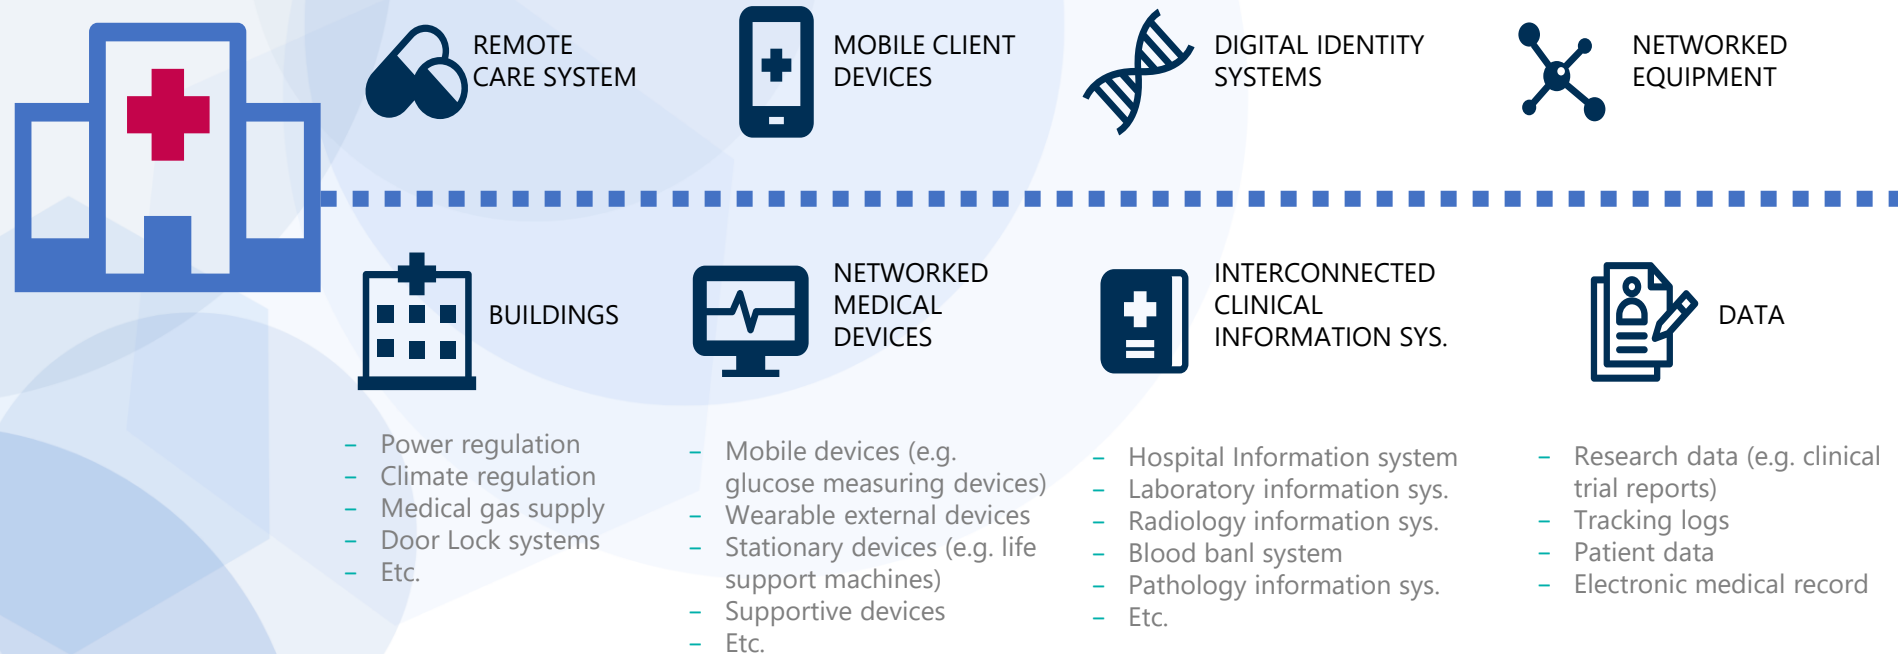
REMOTE CARE SYSTEM

MOBILE CLIENT DEVICES

DIGITAL IDENTITY SYSTEMS

NETWORKED EQUIPMENT

BUILDINGS

NETWORKED MEDICAL DEVICES

INTERCONNECTED CLINICAL INFORMATION SYS.

DATA

- Power regulation
- Climate regulation
- Medical gas supply
- Door Lock systems
- Etc.

- Mobile devices (e.g. glucose measuring devices)
- Wearable external devices
- Stationary devices (e.g. life support machines)
- Supportive devices
- Etc.

- Hospital Information system
- Laboratory information sys.
- Radiology information sys.
- Blood banl system
- Pathology information sys.
- Etc.

- Research data (e.g. clinical trial reports)
- Tracking logs
- Patient data
- Electronic medical record